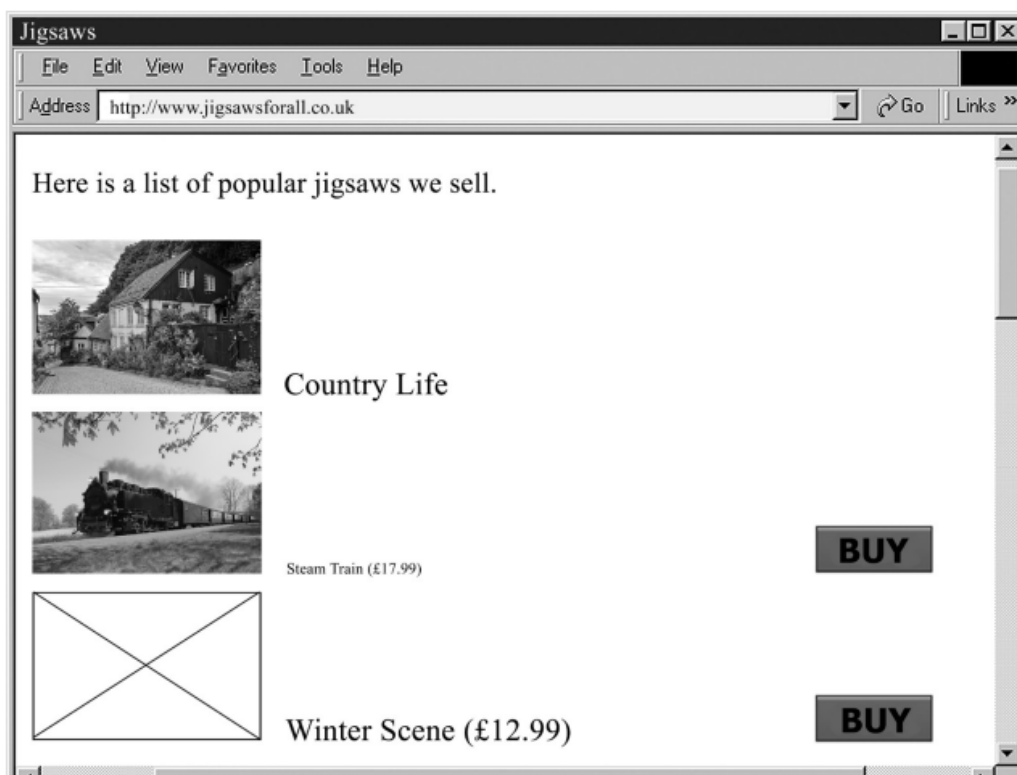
Jigsaws

File Edit View Favorites Tools Help

Address http://www.jigsawsforall.co.uk Go Links »

Here is a list of popular jigsaws we sell.

Country Life

Steam Train (£17.99)

BUY

Winter Scene (£12.99)

BUY